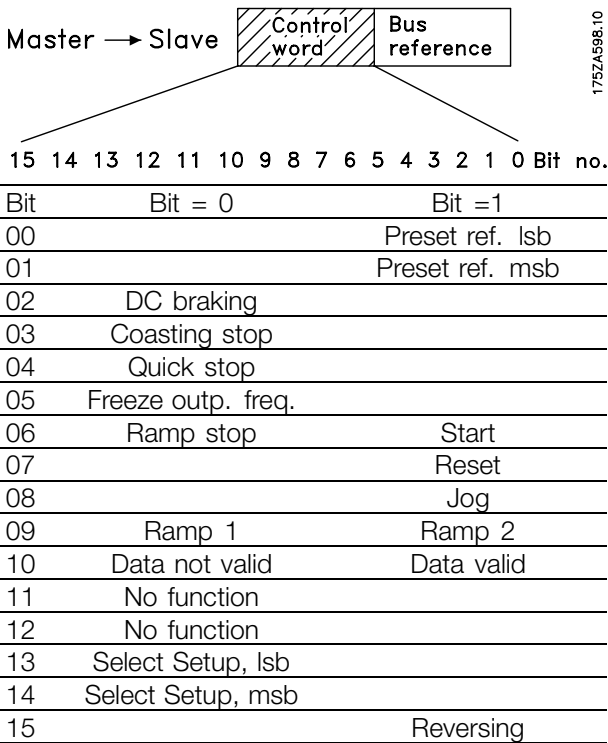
Master → Slave

Control word

Bus reference

175ZA598.10

15 14 13 12 11 10 9 8 7 6 5 4 3 2 1 0 Bit no.

| Bit | Bit = 0 | Bit =1 |
|---|---|---|
| 00 | | Preset ref. lsb |
| 01 | | Preset ref. msb |
| 02 | DC braking | |
| 03 | Coasting stop | |
| 04 | Quick stop | |
| 05 | Freeze outp. freq. | |
| 06 | Ramp stop | Start |
| 07 | | Reset |
| 08 | | Jog |
| 09 | Ramp 1 | Ramp 2 |
| 10 | Data not valid | Data valid |
| 11 | No function | |
| 12 | No function | |
| 13 | Select Setup, lsb | |
| 14 | Select Setup, msb | |
| 15 | | Reversing |